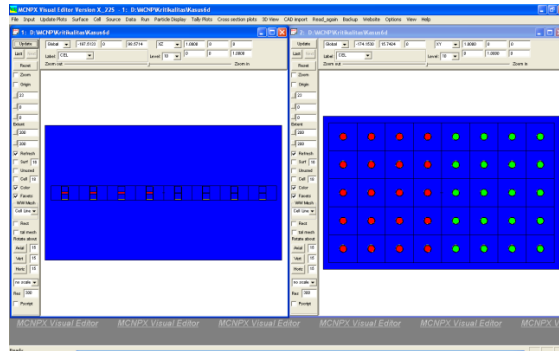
MCNPX Visual Editor Version X_22S - 1: D:\MCNPX\criticalitas\kasus6d

File Input Update Plots Surface Cell Source Data Run Particle Display Tally Plots Cross section plots 3D View CAD Import Reset_again Backup Website Options View Help

1: D:\MCNPX\criticalitas\kasus6d

Update Global -187.0103 0 86.0714 XZ 1.0000 0 0

Lable CEL Level 10 0 0 1.0000

Reset Zoom out Zoom in

Zoom Origin

Extent 200 200

Refresh Surf 18 Unused Cell 18 Color Parallel WW Mesh Cell line

Red tal mesh Rotate about Axial 18 Vert 18 Horiz 18

no scale Res 300 Postpt

2: D:\MCNPX\criticalitas\kasus6d

Update Global -174.0530 65.7404 0 XY 1.0000 0 0

Lable CEL Level 10 0 1.0000 0

Reset Zoom out Zoom in

Zoom Origin

Extent 200 200

Refresh Surf 18 Unused Cell 18 Color Parallel WW Mesh Cell line

Red tal mesh Rotate about Axial 18 Vert 18 Horiz 18

no scale Res 300 Postpt

MCNPX Visual Editor MCNPX Visual Editor MCNPX Visual Editor MCNPX Visual Editor MCNPX Visual Editor MCNPX V

Ready